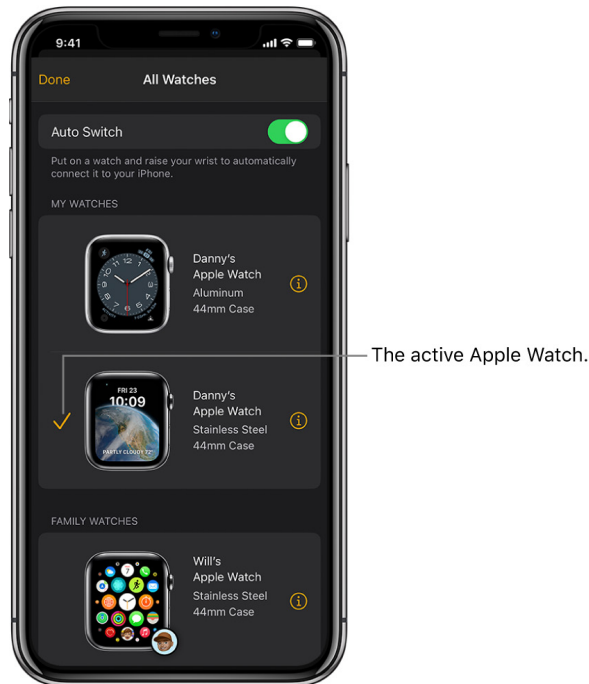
9:41

Done

All Watches

Auto Switch

Put on a watch and raise your wrist to automatically connect it to your iPhone.

MY WATCHES

Danny's Apple Watch
Aluminum
44mm Case

The active Apple Watch.

FRI 23
10:09
PARTLY CLOUDY 72°

Danny's Apple Watch
Stainless Steel
44mm Case

FAMILY WATCHES

Will's Apple Watch
Stainless Steel
44mm Case